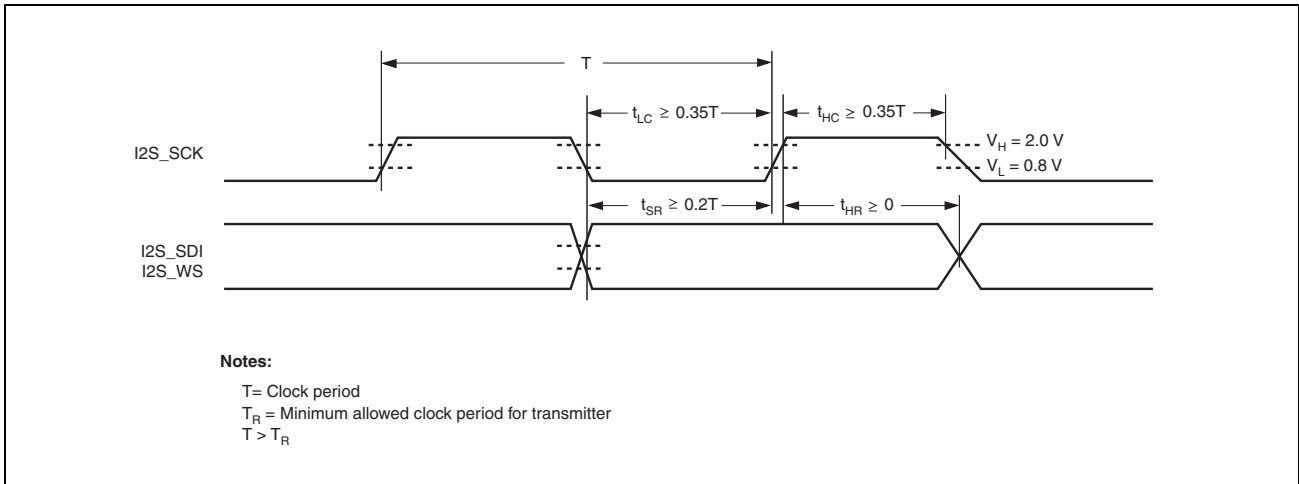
T

$t_{LC} \geq 0.35T$

$t_{HC} \geq 0.35T$

I2S_SCK

$V_H = 2.0$ V

$V_L = 0.8$ V

$t_{SR} \geq 0.2T$

$t_{HR} \geq 0$

I2S_SDI
I2S_WS

**Notes:**

T= Clock period
$T_R$ = Minimum allowed clock period for transmitter
$T > T_R$